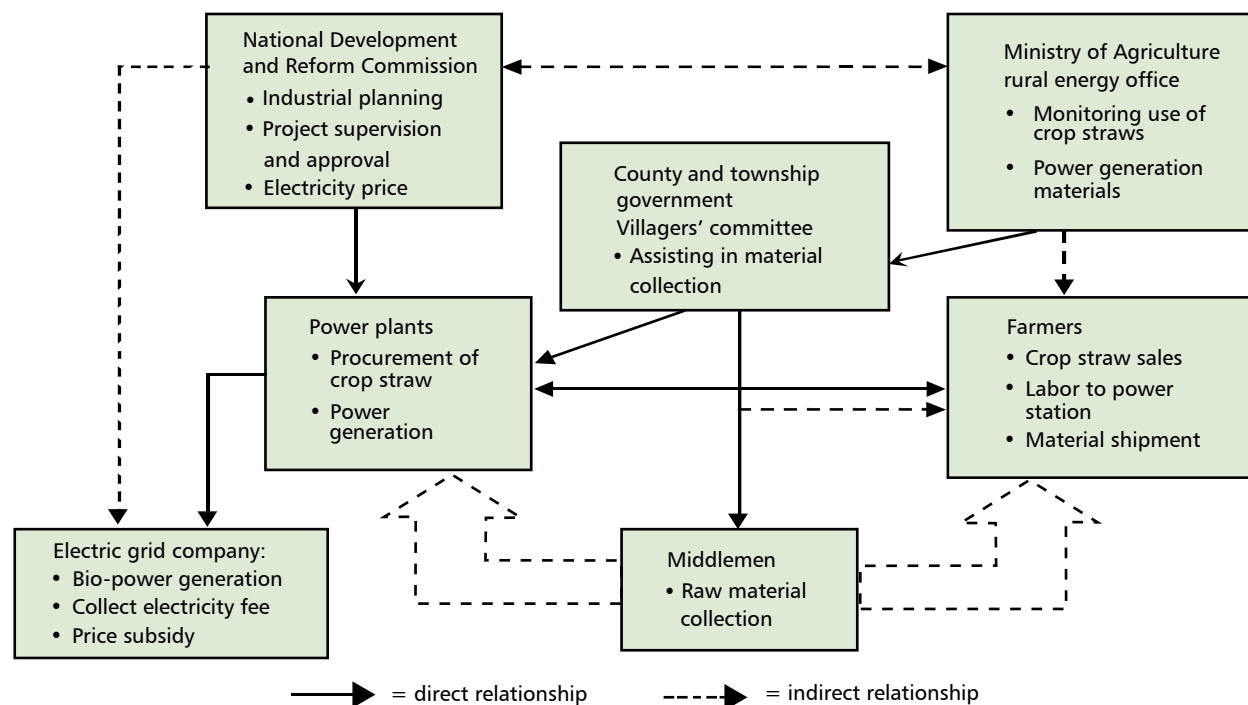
National Development and Reform Commission
• Industrial planning
• Project supervision and approval
• Electricity price

Ministry of Agriculture rural energy office
• Monitoring use of crop straws
• Power generation materials

County and township government
Villagers' committee
• Assisting in material collection

Power plants
• Procurement of crop straw
• Power generation

Farmers
• Crop straw sales
• Labor to power station
• Material shipment

Electric grid company:
• Bio-power generation
• Collect electricity fee
• Price subsidy

Middlemen
• Raw material collection

= direct relationship
= indirect relationship